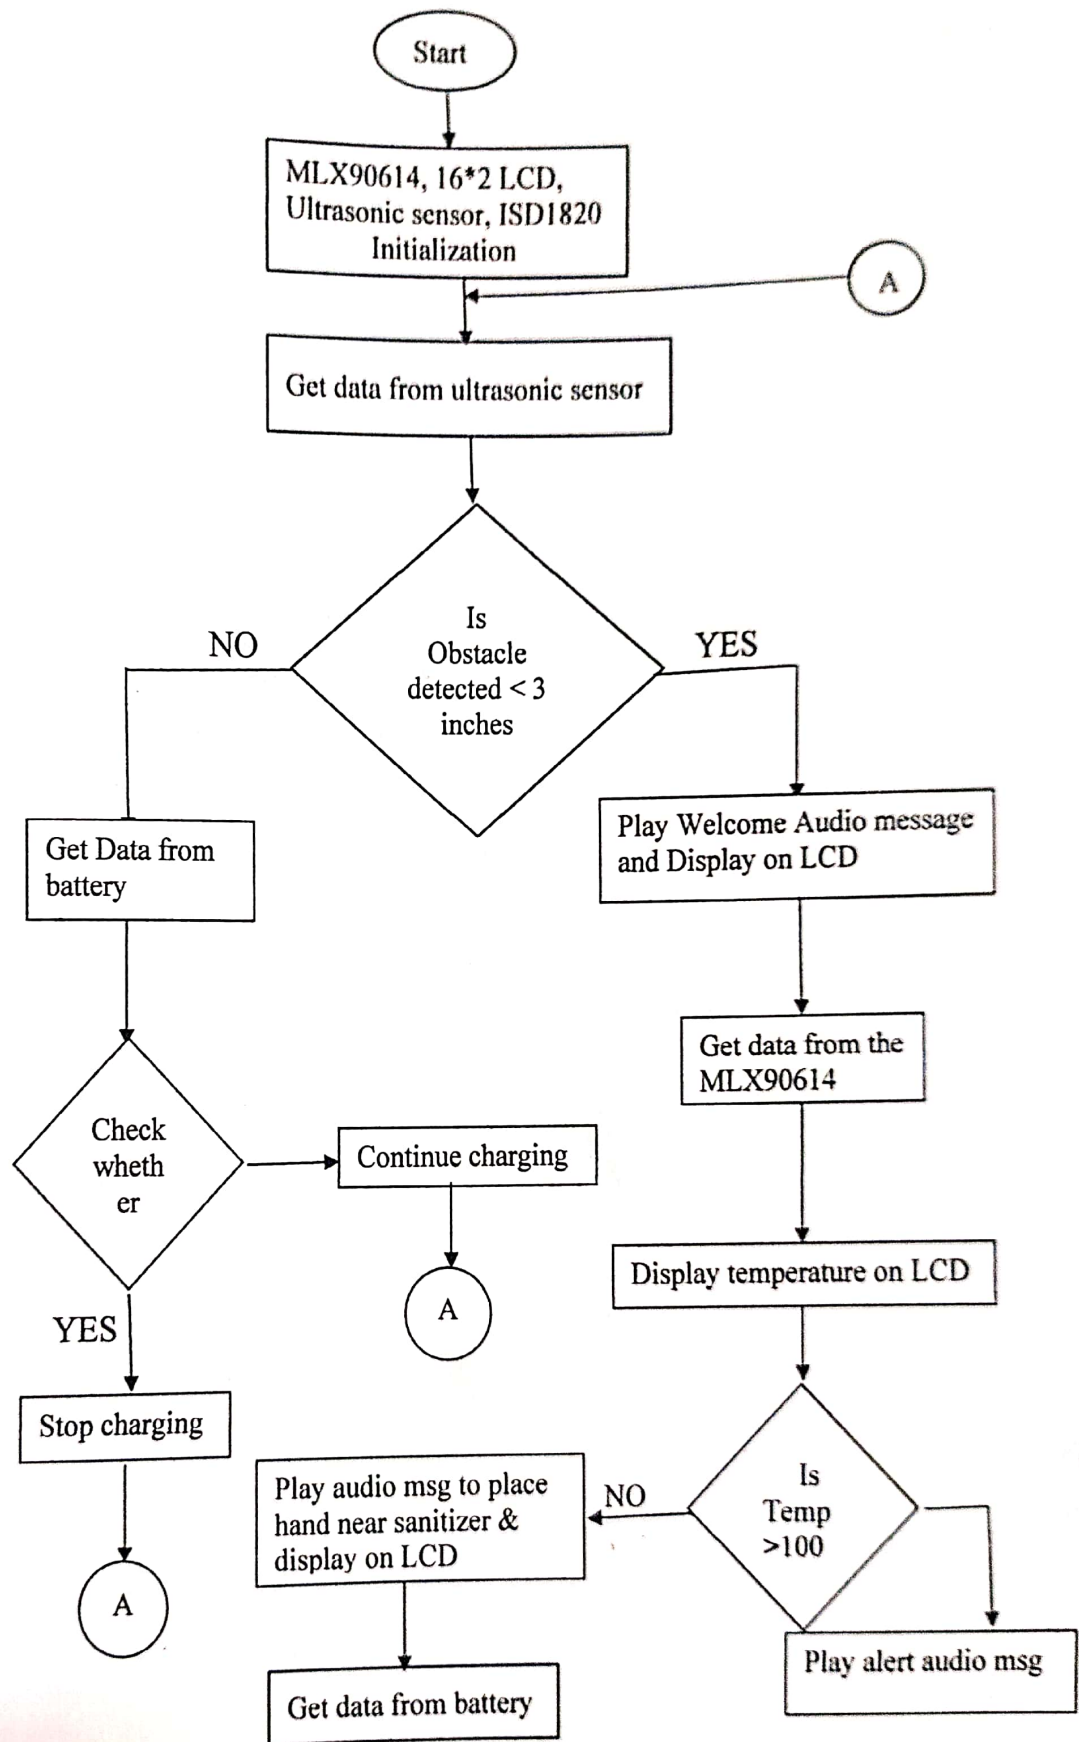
Start

MLX90614, 16*2 LCD, Ultrasonic sensor, ISD1820 Initialization

A

Get data from ultrasonic sensor

NO

Is Obstacle detected < 3 inches

YES

Get Data from battery

Play Welcome Audio message and Display on LCD

Get data from the MLX90614

Check wheth er

Continue charging

A

Display temperature on LCD

YES

Stop charging

Play audio msg to place hand near sanitizer & display on LCD

NO

Is Temp >100

A

Play alert audio msg

Get data from battery